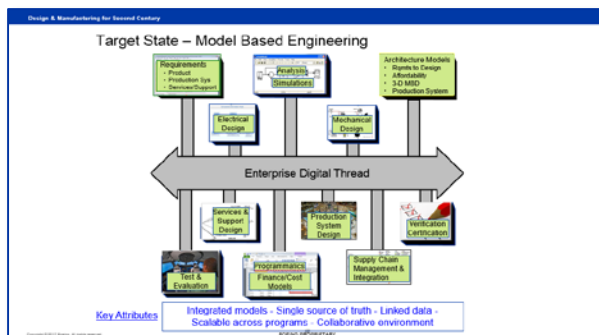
Design & Manufacturing for Second Century

Target State – Model Based Engineering

Requirements
• Product
• Production Sys
• Services/Support

Analysis
Simulations

Architecture Models
• Rqmts to Design
• Affordability
• 3-D MBD
• Production System

Electrical Design

Mechanical Design

Enterprise Digital Thread

Services & Support Design

Production System Design

Verification Certification

Test & Evaluation

Programmatics
Finance/Cost Models

Supply Chain Management & Integration

Key Attributes

Integrated models - Single source of truth - Linked data - Scalable across programs - Collaborative environment

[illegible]